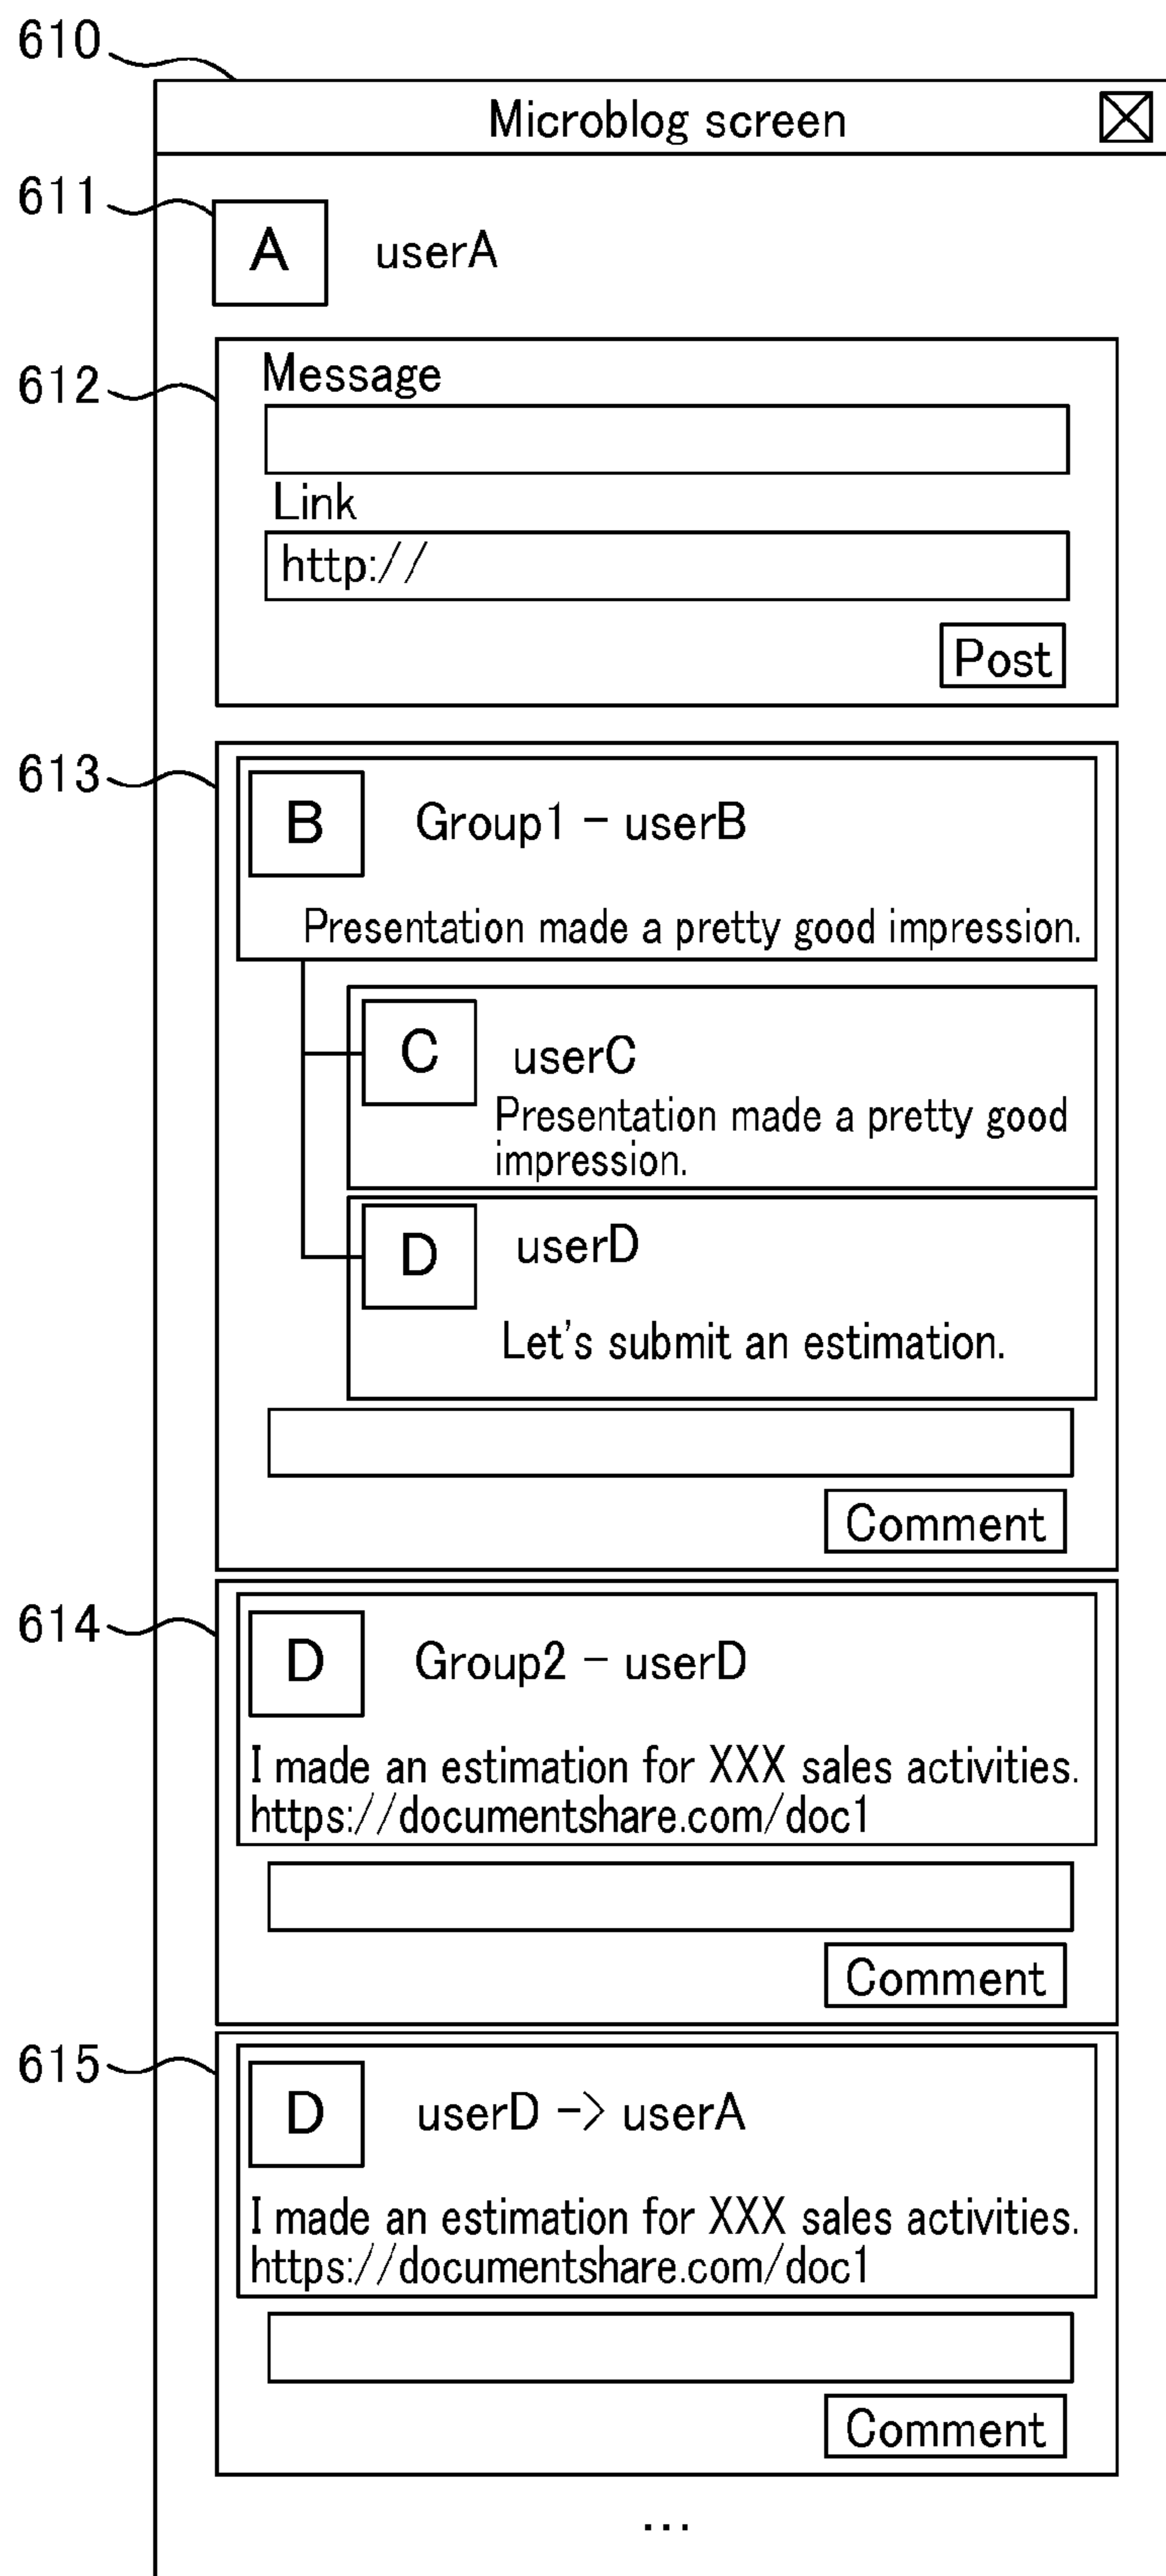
610

Microblog screen

611

A userA

612

Message

Link

http://

Post

613

B Group1 − userB

Presentation made a pretty good impression.

C userC

Presentation made a pretty good impression.

D userD

Let's submit an estimation.

Comment

614

D Group2 − userD

I made an estimation for XXX sales activities. https://documentshare.com/doc1

Comment

615

D userD -> userA

I made an estimation for XXX sales activities. https://documentshare.com/doc1

Comment

...